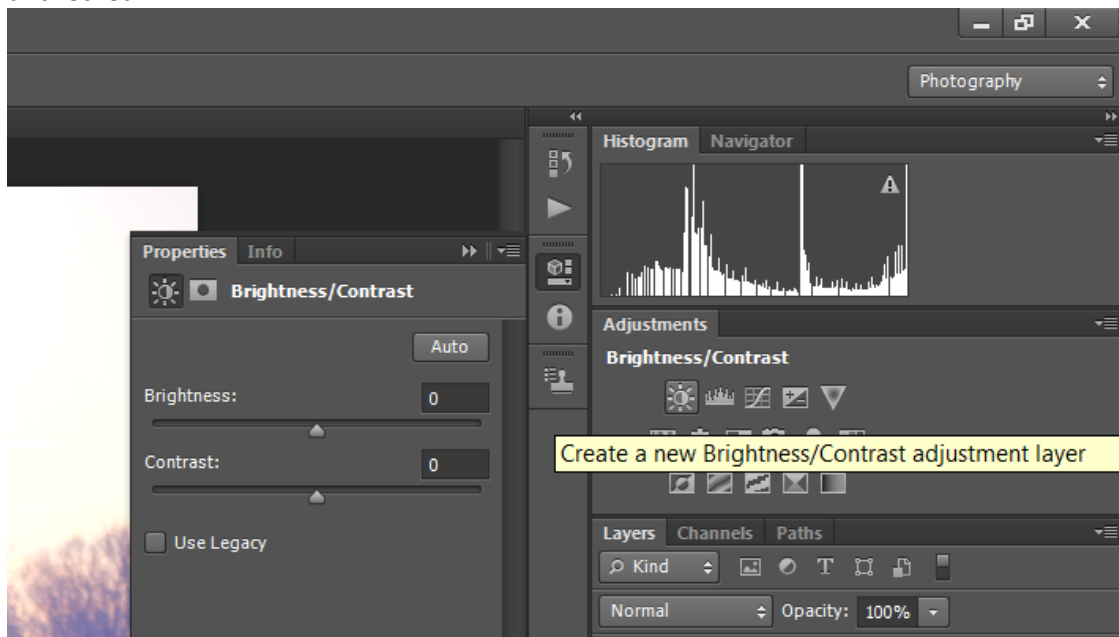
Photography

Histogram Navigator

Properties Info

Brightness/Contrast

Auto

Brightness: 0

Contrast: 0

Use Legacy

Adjustments

Brightness/Contrast

Create a new Brightness/Contrast adjustment layer

Layers Channels Paths

Kind

Normal

Opacity: 100%